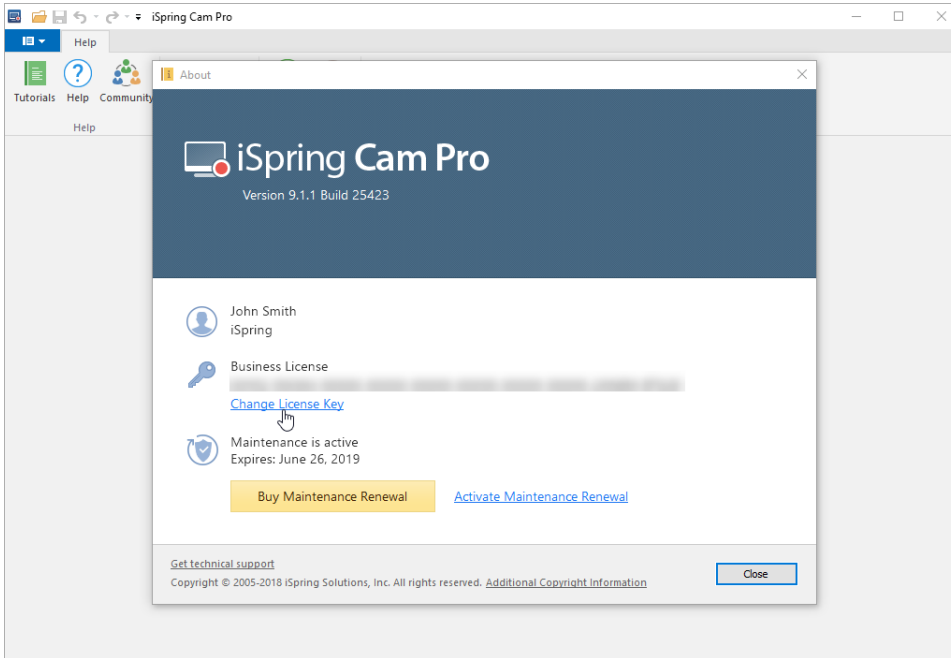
iSpring Cam Pro

Help

Tutorials Help Community

Help

About

iSpring Cam Pro

Version 9.1.1 Build 25423

John Smith
iSpring

Business License
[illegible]
Change License Key

Maintenance is active
Expires: June 26, 2019

Buy Maintenance Renewal

Activate Maintenance Renewal

Get technical support

Copyright © 2005-2018 iSpring Solutions, Inc. All rights reserved. Additional Copyright Information

Close